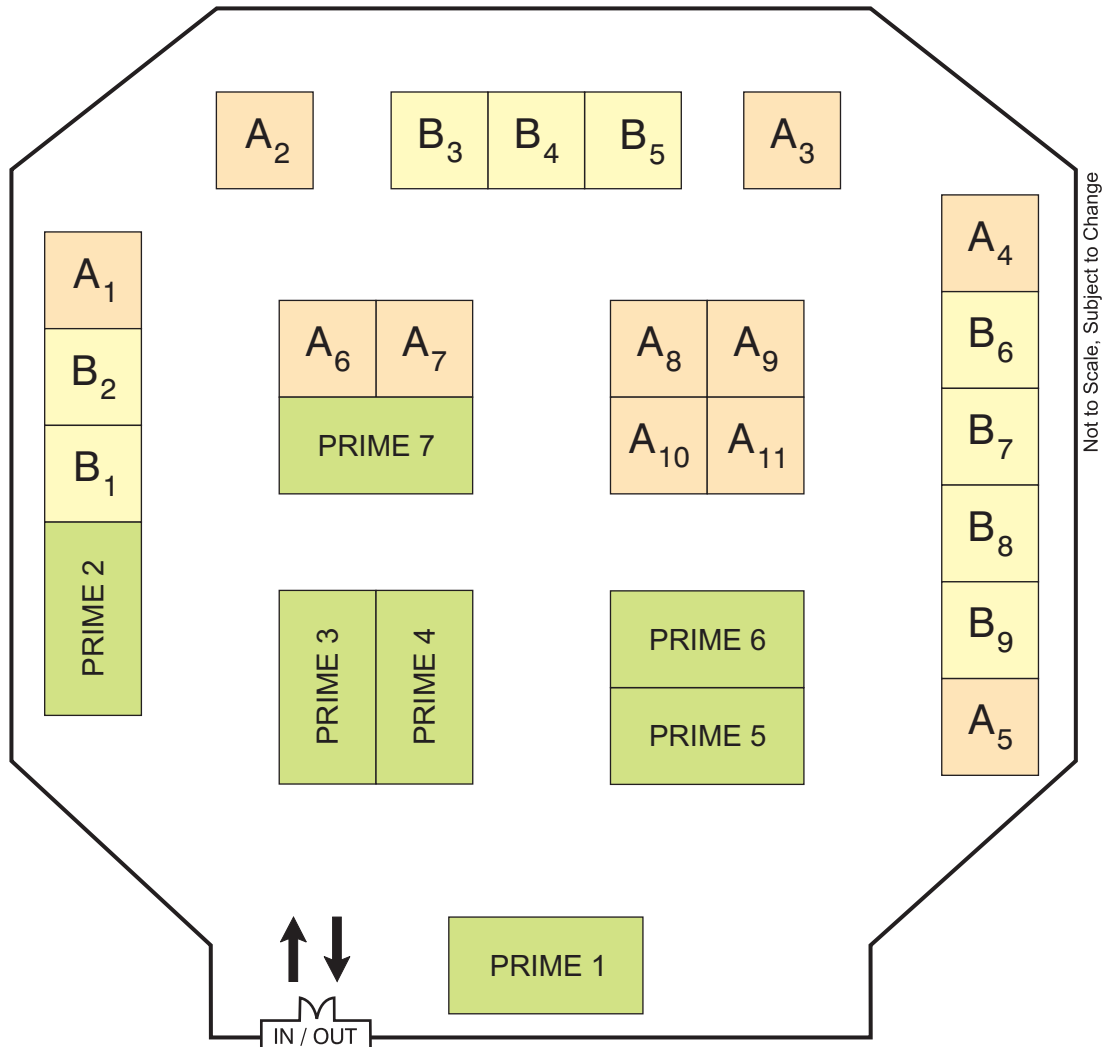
$A_2$

$B_3$ $B_4$ $B_5$

$A_3$

$A_1$

$B_2$

$B_1$

PRIME 2

$A_6$ $A_7$

PRIME 7

$A_8$ $A_9$

$A_{10}$ $A_{11}$

$A_4$

$B_6$

$B_7$

$B_8$

$B_9$

$A_5$

Not to Scale, Subject to Change

PRIME 3

PRIME 4

PRIME 6

PRIME 5

PRIME 1

IN / OUT